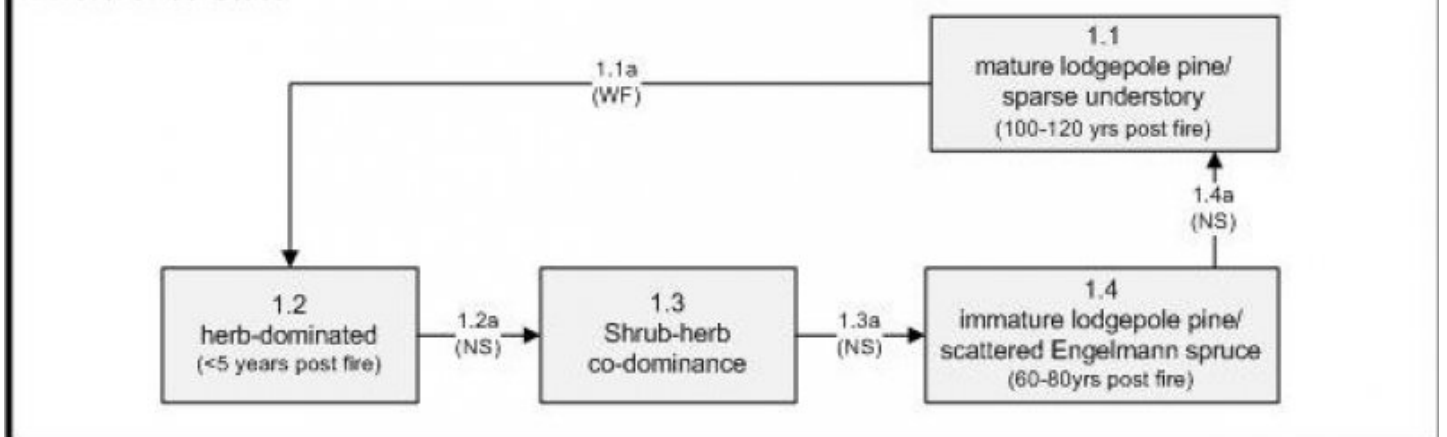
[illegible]

1.1
mature lodgepole pine/
sparse understory
(100-120 yrs post fire)

1.1a
(WF)

1.4a
(NS)

1.2
herb-dominated
(<5 years post fire)

1.2a
(NS)

1.3
Shrub-herb
co-dominance

1.3a
(NS)

1.4
immature lodgepole pine/
scattered Engelmann spruce
(60-80yrs post fire)